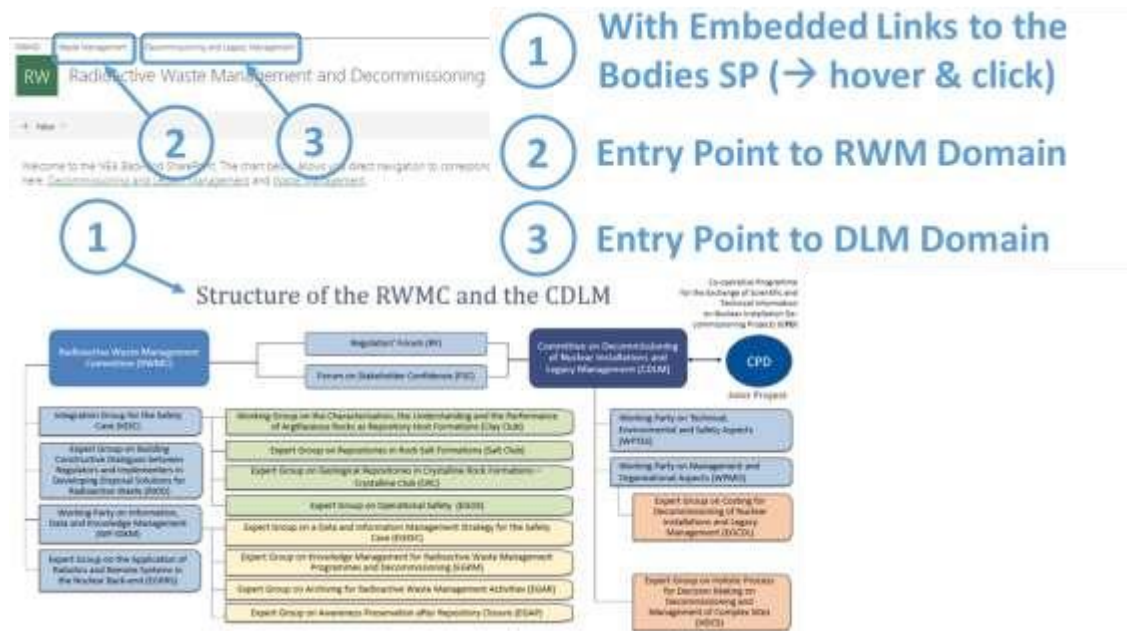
RWMD Waste Management Decommissioning and Legacy Management

RW Radioactive Waste Management and Decommissioning

+ New

Welcome to the NEA Bodies SharePoint. The chart below allows you direct navigation to corresponding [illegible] here: Decommissioning and Legacy Management and Waste Management.

2 3

1 With Embedded Links to the Bodies SP (→ hover & click)

2 Entry Point to RWM Domain

3 Entry Point to DLM Domain

1

Structure of the RWMC and the CDLM

Co-operative Programme for the Exchange of Scientific and Technical Information on Nuclear Installation Decommissioning Projects (CPD)

Radioactive Waste Management Committee (RWMC)

Regulators' Forum (RF)

Forum on Stakeholder Confidence (FSC)

Committee on Decommissioning of Nuclear Installations and Legacy Management (CDLM)

CPD

Joint Project

Integration Group for the Safety Case (IGSC)

Expert Group on Building Constructive Dialogues between Regulators and Implementers in Developing Disposal Solutions for Radioactive Waste (EGCD)

Working Party on Information, Data and Knowledge Management (WP-IDKM)

Expert Group on the Application of Robotics and Remote Systems in the Nuclear Back-end (EGRRS)

Working Group on the Characterisation, the Understanding and the Performance of Argillaceous Rocks as Repository Host Formations (Clay Club)

Expert Group on Repositories in Rock Salt Formations (Salt Club)

Expert Group on Geological Repositories in Crystalline Rock Formations - Crystalline Club (CRC)

Expert Group on Operational Safety (EGOS)

Expert Group on a Data and Information Management Strategy for the Safety Case (EGDISC)

Expert Group on Knowledge Management for Radioactive Waste Management Programmes and Decommissioning (EGKM)

Expert Group on Archiving for Radioactive Waste Management Activities (EGAR)

Expert Group on Awareness Preservation after Repository Closure (EGAP)

Working Party on Technical, Environmental and Safety Aspects (WPTES)

Working Party on Management and Organisational Aspects (WPMO)

Expert Group on Costing for Decommissioning of Nuclear Installations and Legacy Management (EGCDL)

Expert Group on Holistic Process for Decision Making on Decommissioning and Management of Complex Sites (HDCS)